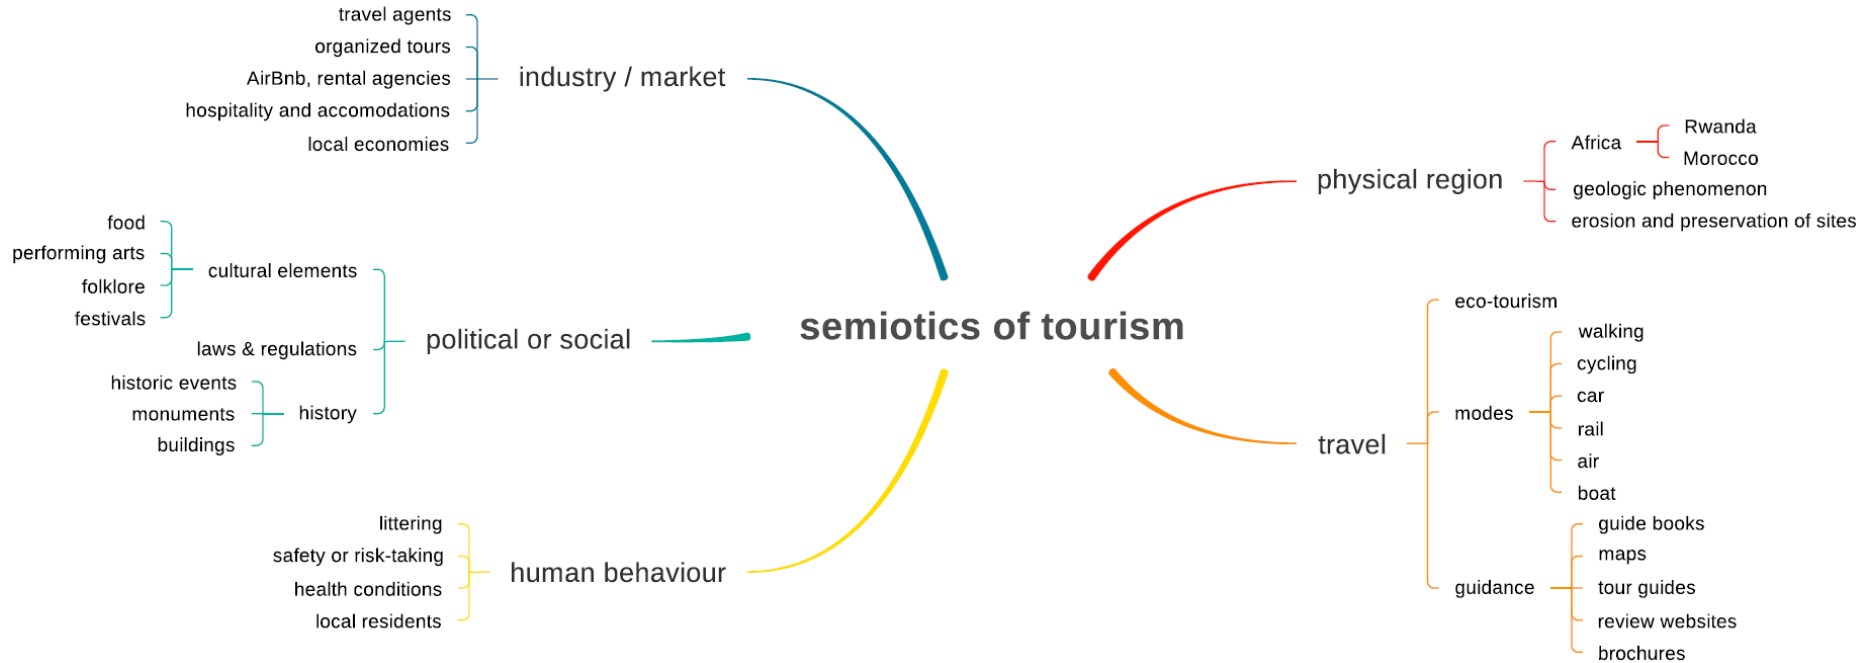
semiotics of tourism

industry / market
travel agents
organized tours
AirBnb, rental agencies
hospitality and accomodations
local economies

political or social
cultural elements
food
performing arts
folklore
festivals
laws & regulations
history
historic events
monuments
buildings

human behaviour
littering
safety or risk-taking
health conditions
local residents

physical region
Africa
Rwanda
Morocco
geologic phenomenon
erosion and preservation of sites

travel
eco-tourism
modes
walking
cycling
car
rail
air
boat
guidance
guide books
maps
tour guides
review websites
brochures